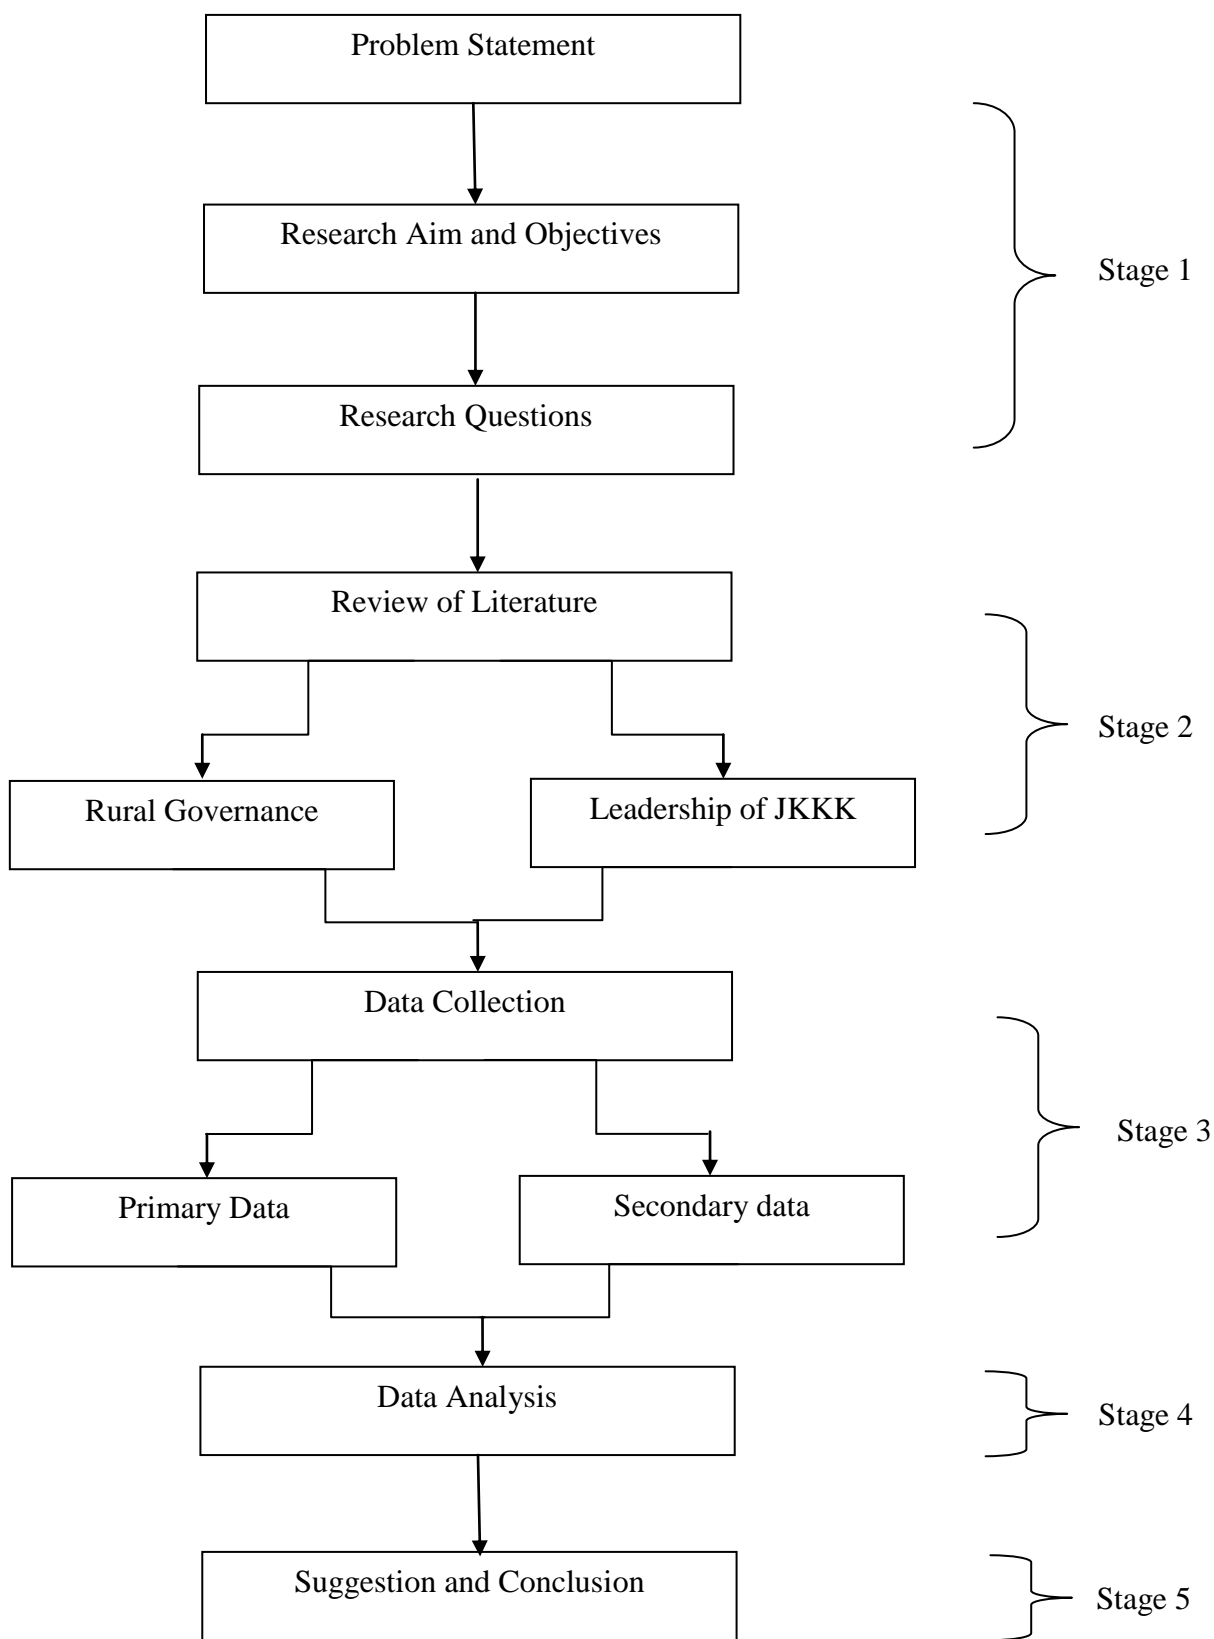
Problem Statement

Research Aim and Objectives

Research Questions

Stage 1

Review of Literature

Rural Governance

Leadership of JKKK

Stage 2

Data Collection

Primary Data

Secondary data

Stage 3

Data Analysis

Stage 4

Suggestion and Conclusion

Stage 5